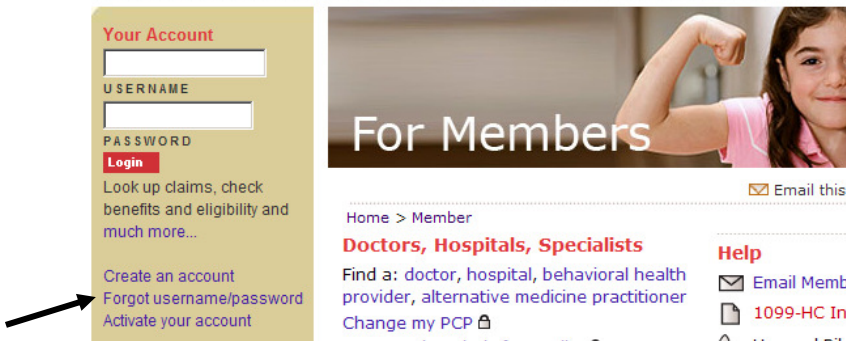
Your Account

USERNAME

PASSWORD

Login

Look up claims, check benefits and eligibility and much more...

Create an account
Forgot username/password
Activate your account

For Members

Email this

Home > Member

Doctors, Hospitals, Specialists

Find a: doctor, hospital, behavioral health provider, alternative medicine practitioner

Change my PCP

Help

Email Memb

1099-HC In